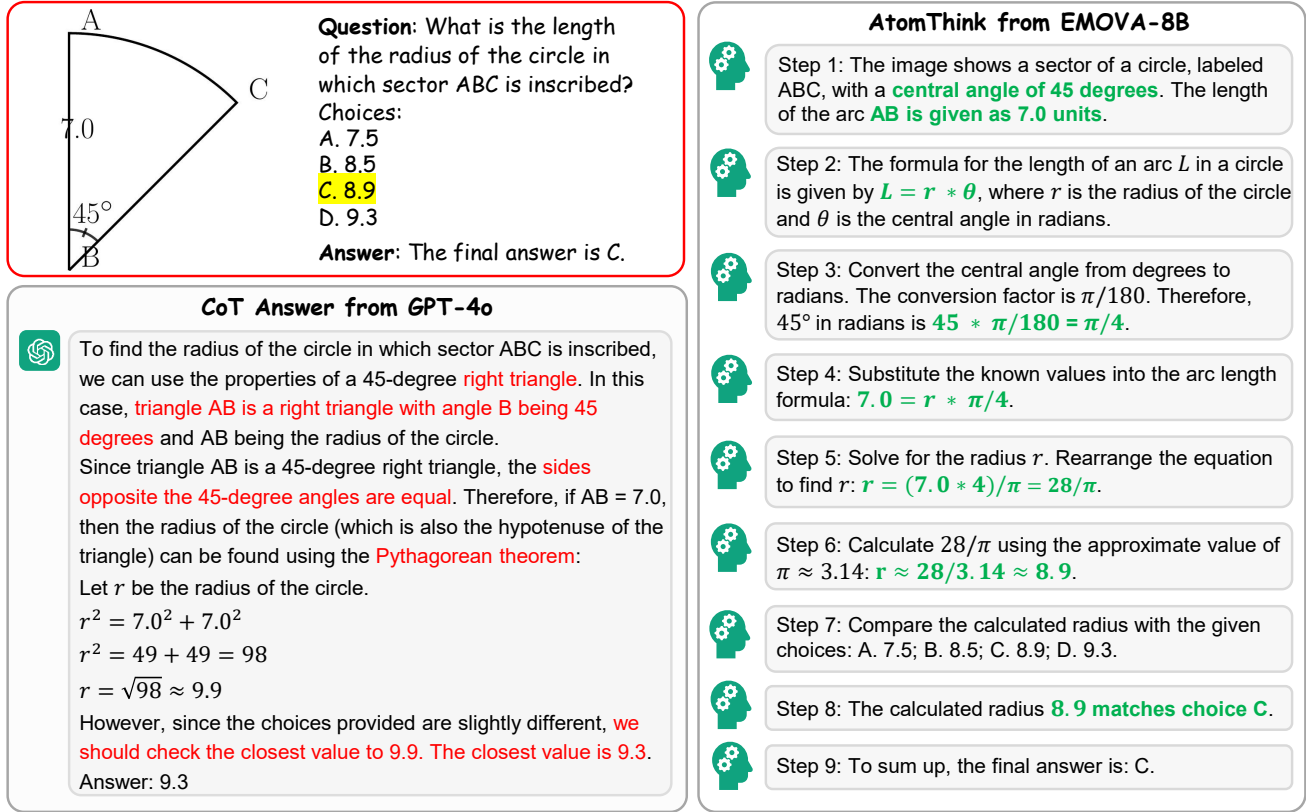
A

C

7.0

45°

B

**Question**: What is the length of the radius of the circle in which sector ABC is inscribed?
Choices:
A. 7.5
B. 8.5
C. 8.9
D. 9.3
**Answer**: The final answer is C.

**CoT Answer from GPT-4o**

To find the radius of the circle in which sector ABC is inscribed, we can use the properties of a 45-degree right triangle. In this case, triangle AB is a right triangle with angle B being 45 degrees and AB being the radius of the circle.
Since triangle AB is a 45-degree right triangle, the sides opposite the 45-degree angles are equal. Therefore, if AB = 7.0, then the radius of the circle (which is also the hypotenuse of the triangle) can be found using the Pythagorean theorem:
Let $r$ be the radius of the circle.
$r^2 = 7.0^2 + 7.0^2$
$r^2 = 49 + 49 = 98$
$r = \sqrt{98} \approx 9.9$
However, since the choices provided are slightly different, we should check the closest value to 9.9. The closest value is 9.3.
Answer: 9.3

**AtomThink from EMOVA-8B**

Step 1: The image shows a sector of a circle, labeled ABC, with a central angle of 45 degrees. The length of the arc AB is given as 7.0 units.

Step 2: The formula for the length of an arc $L$ in a circle is given by $L = r * \theta$, where $r$ is the radius of the circle and $\theta$ is the central angle in radians.

Step 3: Convert the central angle from degrees to radians. The conversion factor is $\pi/180$. Therefore, 45° in radians is $45 * \pi/180 = \pi/4$.

Step 4: Substitute the known values into the arc length formula: $7.0 = r * \pi/4$.

Step 5: Solve for the radius $r$. Rearrange the equation to find $r$: $r = (7.0 * 4)/\pi = 28/\pi$.

Step 6: Calculate $28/\pi$ using the approximate value of $\pi \approx 3.14$: $r \approx 28/3.14 \approx 8.9$.

Step 7: Compare the calculated radius with the given choices: A. 7.5; B. 8.5; C. 8.9; D. 9.3.

Step 8: The calculated radius 8.9 matches choice C.

Step 9: To sum up, the final answer is: C.